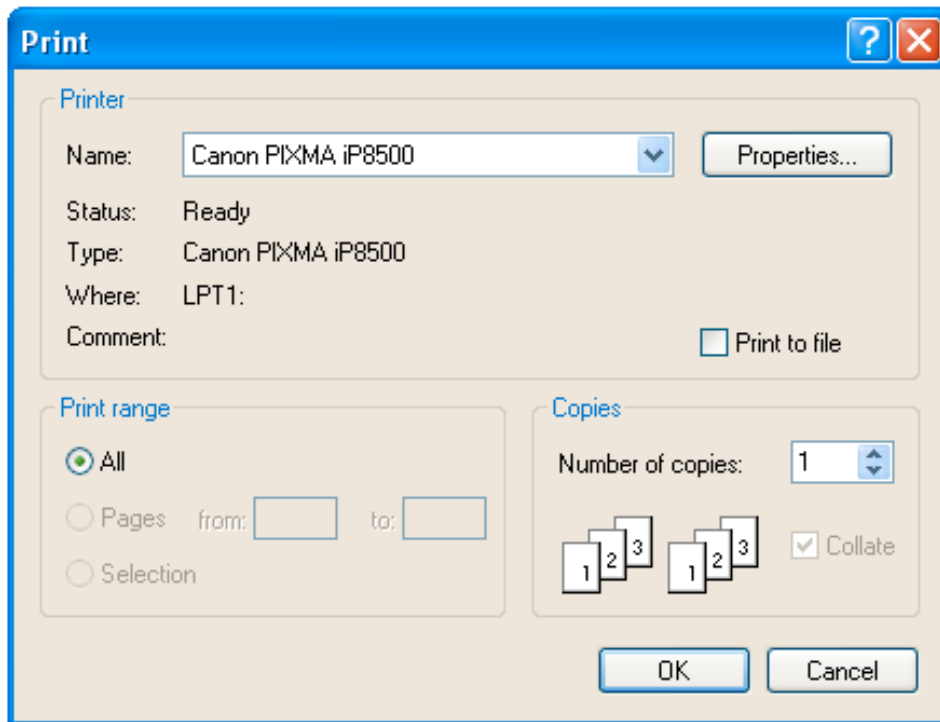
Print

?

Printer

Name: Canon PIXMA iP8500

Properties...

Status: Ready

Type: Canon PIXMA iP8500

Where: LPT1:

Comment:

Print to file

Print range

All

Pages from: to:

Selection

Copies

Number of copies: 1

1 2 3 1 2 3

Collate

OK

Cancel